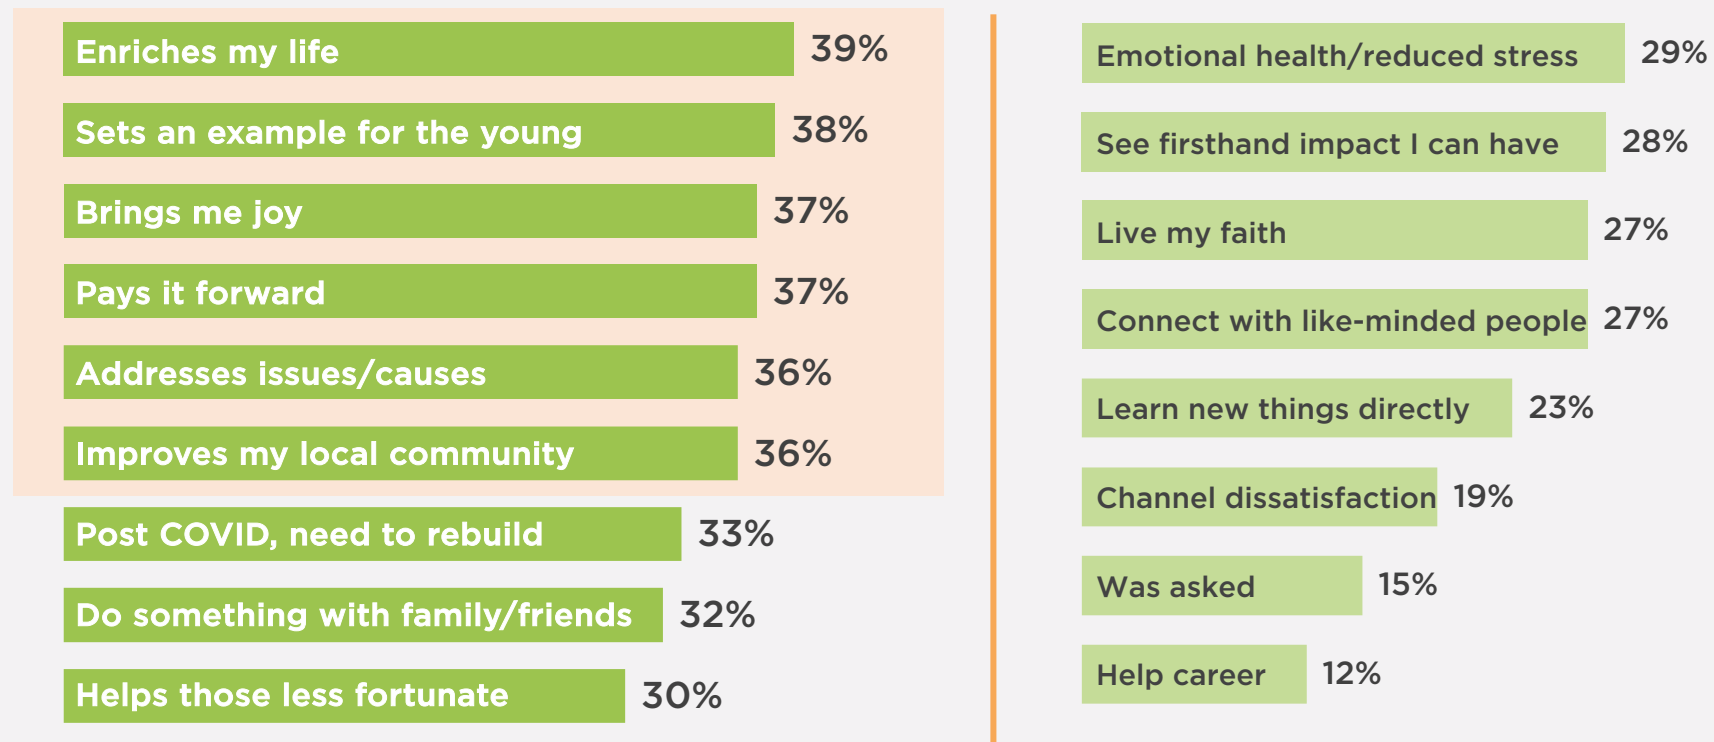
Enriches my life 39%

Sets an example for the young 38%

Brings me joy 37%

Pays it forward 37%

Addresses issues/causes 36%

Improves my local community 36%

Post COVID, need to rebuild 33%

Do something with family/friends 32%

Helps those less fortunate 30%

Emotional health/reduced stress 29%

See firsthand impact I can have 28%

Live my faith 27%

Connect with like-minded people 27%

Learn new things directly 23%

Channel dissatisfaction 19%

Was asked 15%

Help career 12%